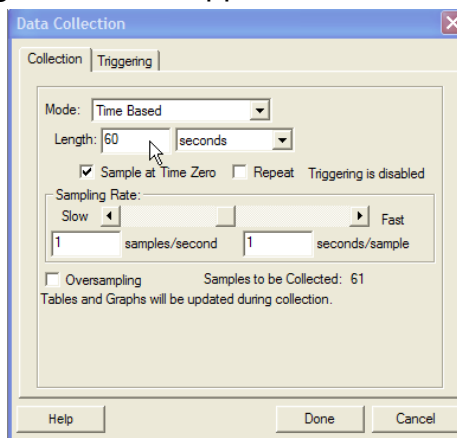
Data Collection

Collection | Triggering

Mode: Time Based

Length: 60 seconds

Sample at Time Zero  Repeat  Triggering is disabled

Sampling Rate:

Slow  Fast

1 samples/second  1 seconds/sample

Oversampling  Samples to be Collected: 61

Tables and Graphs will be updated during collection.

Help  Done  Cancel